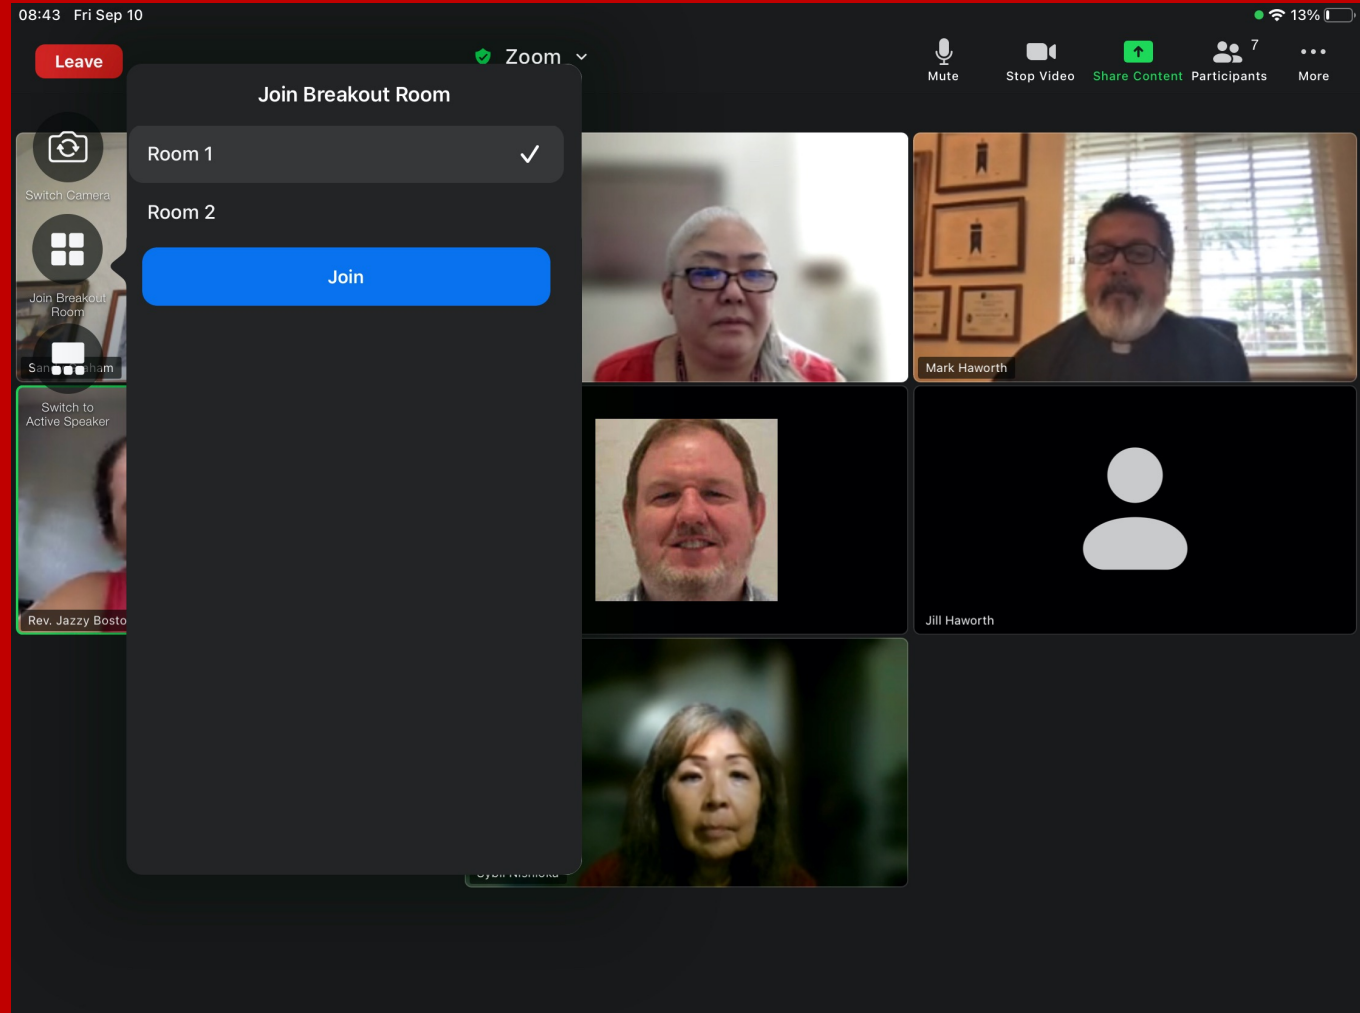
08:43 Fri Sep 10

13%

Leave

Zoom

Mute

Stop Video

Share Content

7

Participants

More

Switch Camera

Join Breakout Room

San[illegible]ham

Switch to Active Speaker

Rev. Jazzy Bosto

Join Breakout Room

Room 1

Room 2

Join

Mark Haworth

Jill Haworth

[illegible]